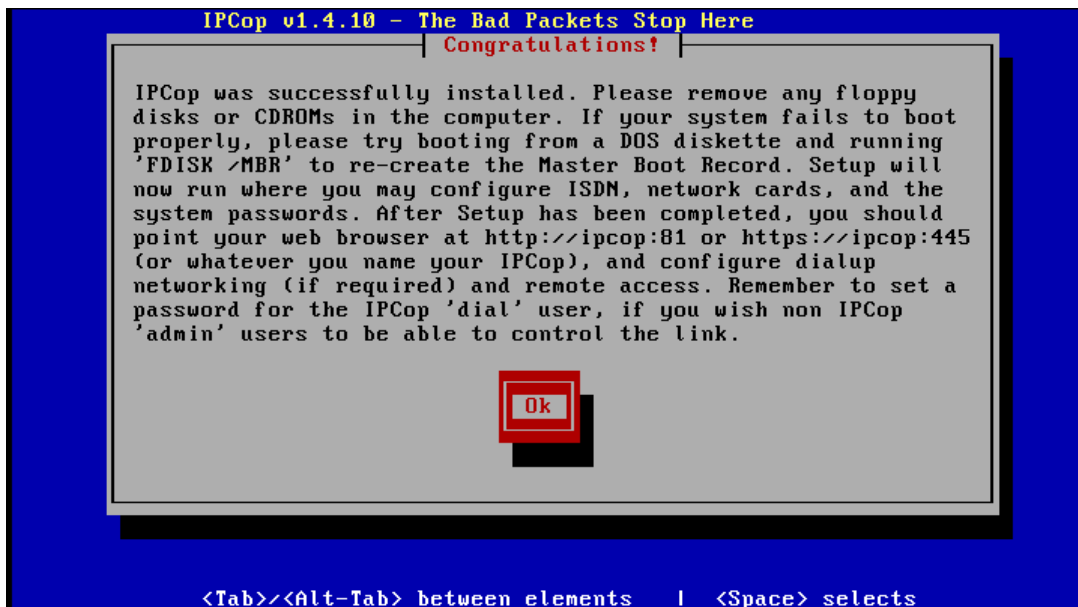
IPCop v1.4.10 - The Bad Packets Stop Here

Congratulations!

IPCop was successfully installed. Please remove any floppy disks or CDROMs in the computer. If your system fails to boot properly, please try booting from a DOS diskette and running 'FDISK /MBR' to re-create the Master Boot Record. Setup will now run where you may configure ISDN, network cards, and the system passwords. After Setup has been completed, you should point your web browser at http://ipcop:81 or https://ipcop:445 (or whatever you name your IPCop), and configure dialup networking (if required) and remote access. Remember to set a password for the IPCop 'dial' user, if you wish non IPCop 'admin' users to be able to control the link.

Ok

<Tab>/<Alt-Tab> between elements | <Space> selects